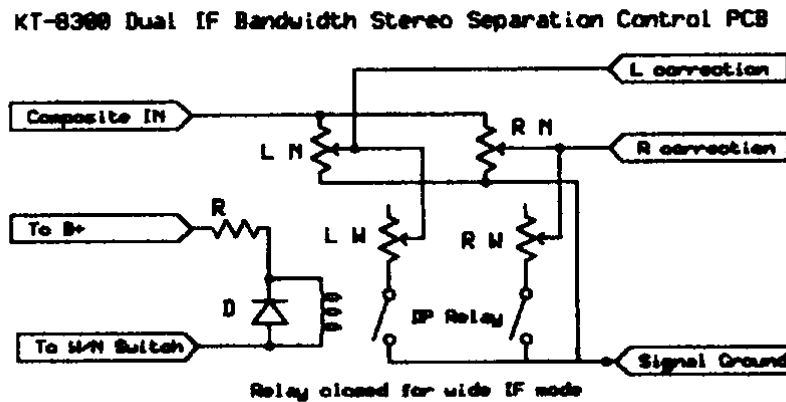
KT-6300 Dual IF Bandwidth Stereo Separation Control PCB

L correction

Composite IN

R N

L N

R correction

R

To B+

L W

R W

D

IF Relay

To W/N Switch

Signal Ground

Relay closed for wide IF mode